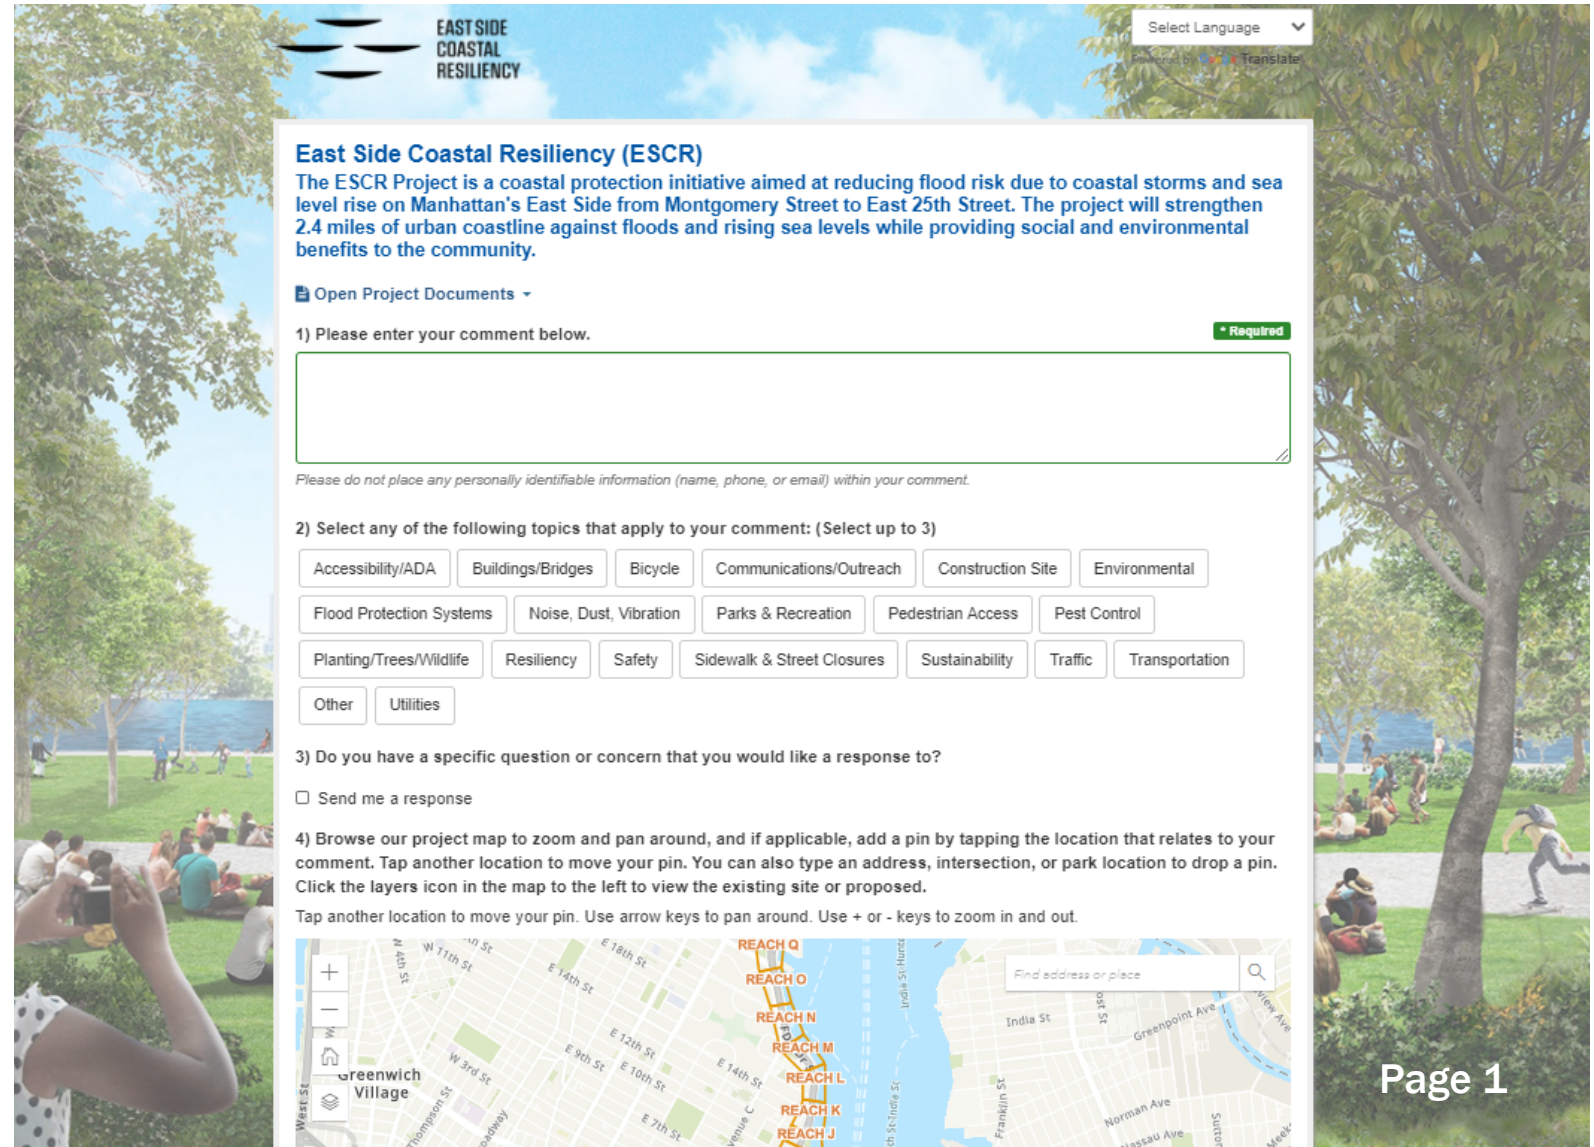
EAST SIDE COASTAL RESILIENCY

Select Language

Powered by Google Translate

East Side Coastal Resiliency (ESCR)

The ESCR Project is a coastal protection initiative aimed at reducing flood risk due to coastal storms and sea level rise on Manhattan's East Side from Montgomery Street to East 25th Street. The project will strengthen 2.4 miles of urban coastline against floods and rising sea levels while providing social and environmental benefits to the community.

Open Project Documents

1) Please enter your comment below.

* Required

Please do not place any personally identifiable information (name, phone, or email) within your comment.

2) Select any of the following topics that apply to your comment: (Select up to 3)

Accessibility/ADA
Buildings/Bridges
Bicycle
Communications/Outreach
Construction Site
Environmental
Flood Protection Systems
Noise, Dust, Vibration
Parks & Recreation
Pedestrian Access
Pest Control
Planting/Trees/Wildlife
Resiliency
Safety
Sidewalk & Street Closures
Sustainability
Traffic
Transportation
Other
Utilities

3) Do you have a specific question or concern that you would like a response to?

Send me a response

4) Browse our project map to zoom and pan around, and if applicable, add a pin by tapping the location that relates to your comment. Tap another location to move your pin. You can also type an address, intersection, or park location to drop a pin. Click the layers icon in the map to the left to view the existing site or proposed.

Tap another location to move your pin. Use arrow keys to pan around. Use + or - keys to zoom in and out.

+
—
Find address or place
REACH Q
REACH O
REACH N
REACH M
REACH L
REACH K
REACH J
W 11th St
E 18th St
E 14th St
E 12th St
E 9th St
E 10th St
E 14th St
E 7th St
W 3rd St
W 4th St
Greenwich Village
Thompson St
West St
India St
Greenpoint Ave
Franklin St
Norman Ave
Nassau Ave

Page 1